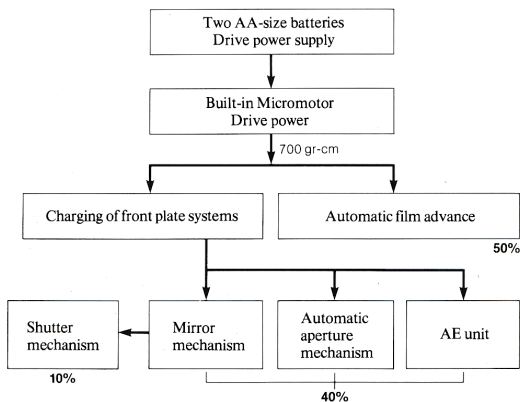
Two AA-size batteries
Drive power supply

Built-in Micromotor
Drive power

700 gr-cm

Charging of front plate systems

Automatic film advance

50%

Shutter mechanism

10%

Mirror mechanism

Automatic aperture mechanism

AE unit

40%